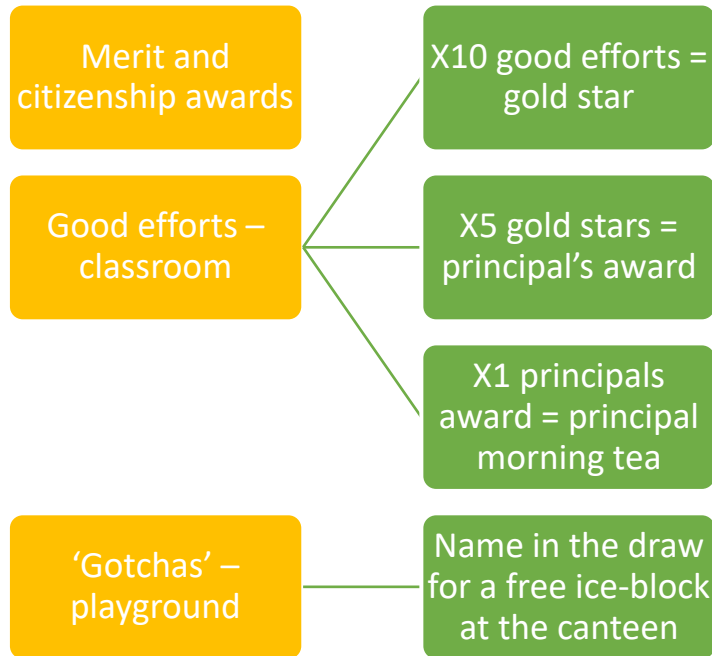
Merit and citizenship awards

Good efforts – classroom

X10 good efforts = gold star

X5 gold stars = principal's award

X1 principals award = principal morning tea

'Gotchas' – playground

Name in the draw for a free ice-block at the canteen